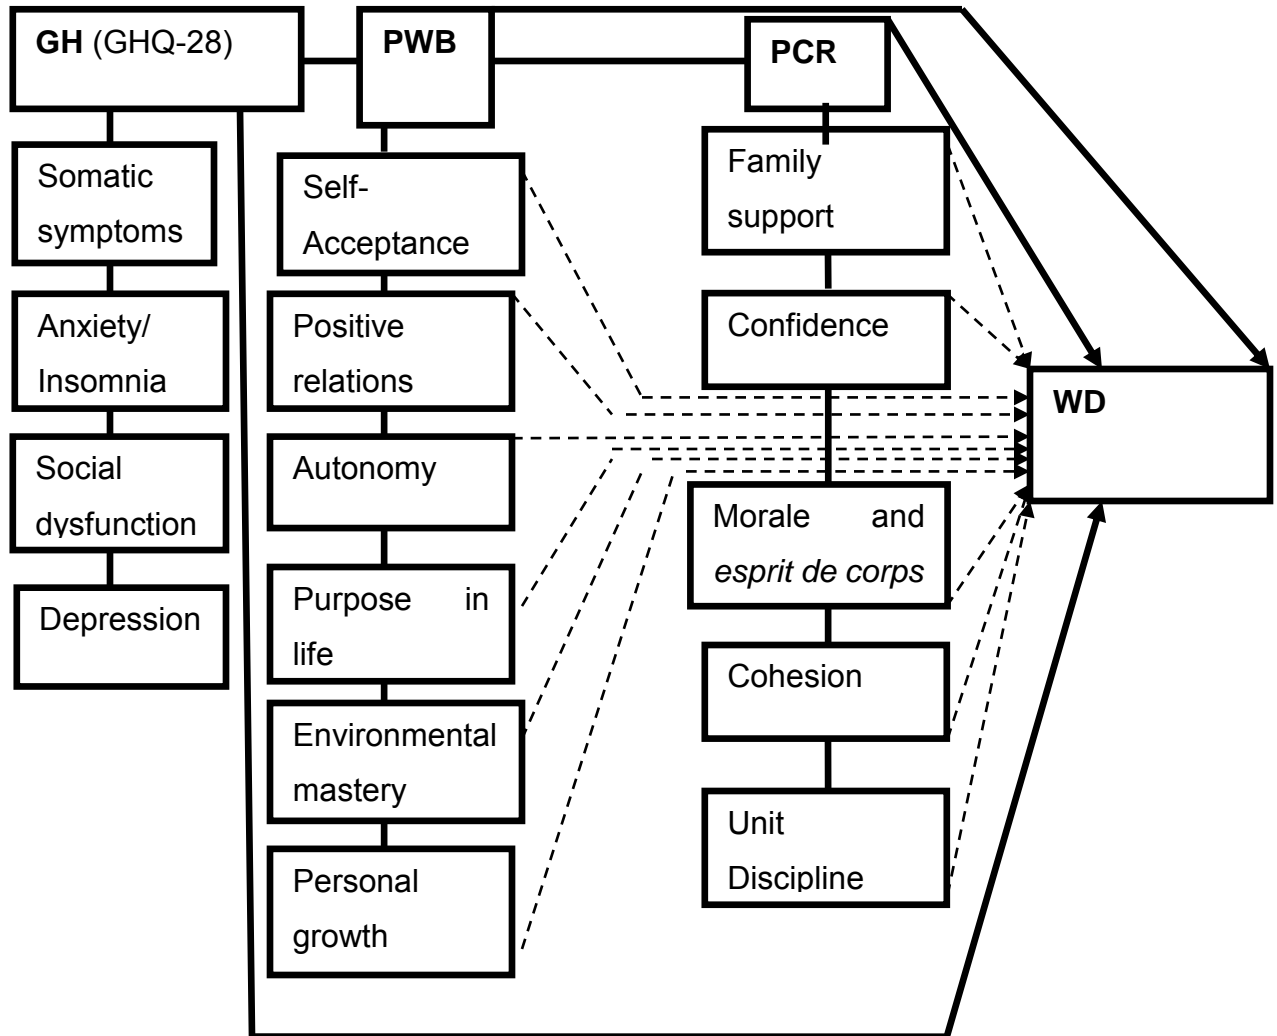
GH (GHQ-28)

PWB

PCR

Somatic symptoms

Anxiety/ Insomnia

Social dysfunction

Depression

Self-Acceptance

Positive relations

Autonomy

Purpose in life

Environmental mastery

Personal growth

Family support

Confidence

Morale and *esprit de corps*

Cohesion

Unit Discipline

WD